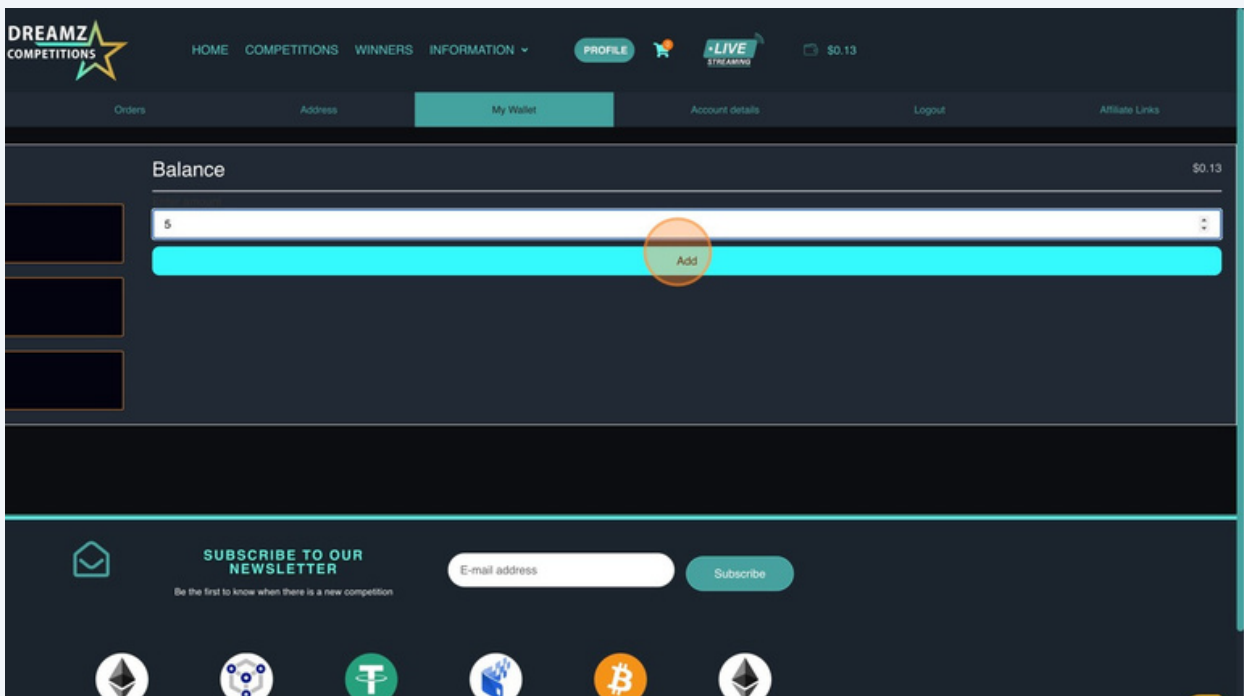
DREAMZ COMPETITIONS

HOME COMPETITIONS WINNERS INFORMATION

PROFILE

LIVE STREAMING

$0.13

Orders Address My Wallet Account details Logout Affiliate Links

Balance

$0.13

5

Add

SUBSCRIBE TO OUR NEWSLETTER

Be the first to know when there is a new competition

E-mail address

Subscribe